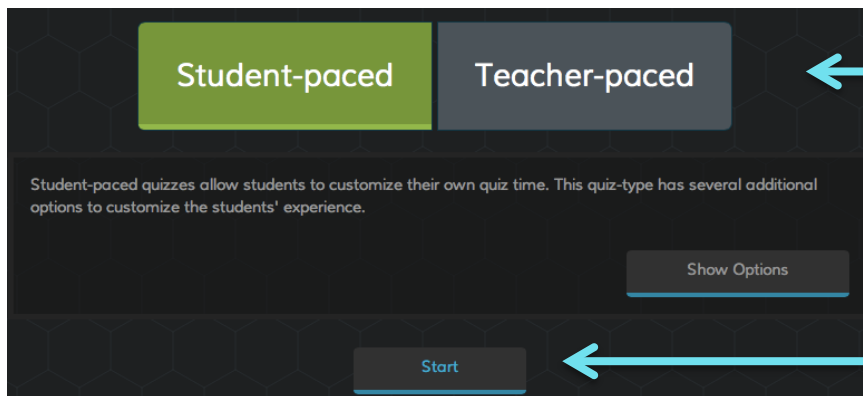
Student-paced

Teacher-paced

Student-paced quizzes allow students to customize their own quiz time. This quiz-type has several additional options to customize the students' experience.

Show Options

Start